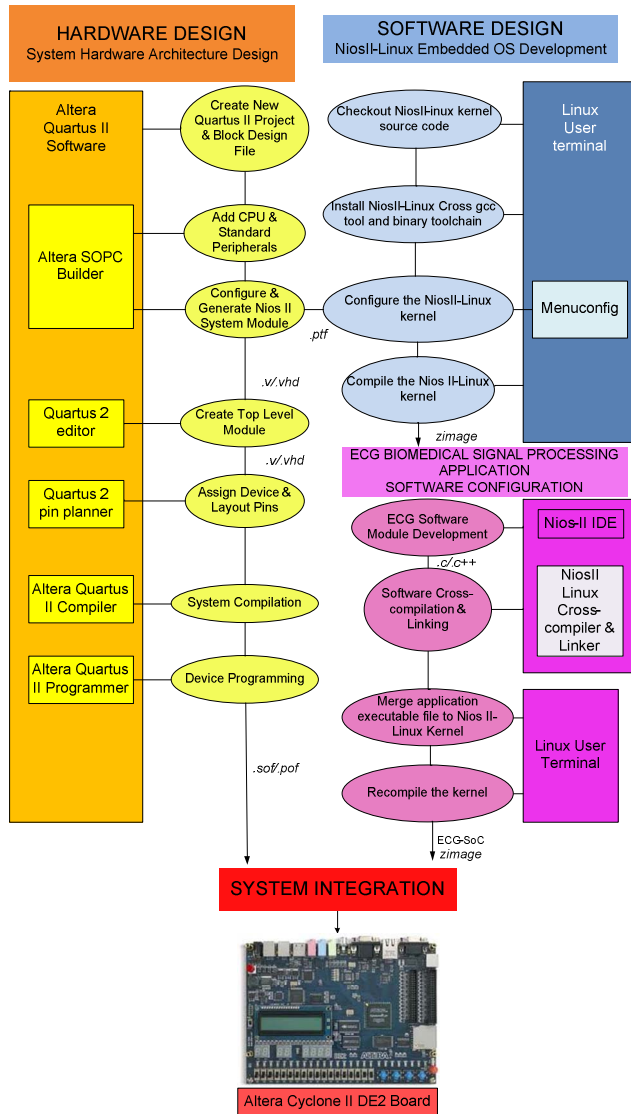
HARDWARE DESIGN
System Hardware Architecture Design

SOFTWARE DESIGN
NiosII-Linux Embedded OS Development

Altera Quartus II Software

Create New Quartus II Project & Block Design File

Checkout NiosII-inux kernel source code

Linux User terminal

Altera SOPC Builder

Add CPU & Standard Peripherals

Install NiosII-Linux Cross gcc tool and binary toolchain

Configure & Generate Nios II System Module

Configure the NiosII-Linux kernel

Menuconfig

.ptf

.v/.vhd

Compile the Nios II-Linux kernel

Quartus 2 editor

Create Top Level Module

zimage

.v/.vhd

ECG BIOMEDICAL SIGNAL PROCESSING APPLICATION SOFTWARE CONFIGURATION

Quartus 2 pin planner

Assign Device & Layout Pins

ECG Software Module Development

Nios-II IDE

.c/.c++

Altera Quartus II Compiler

System Compilation

Software Cross-compilation & Linking

NiosII Linux Cross-compiler & Linker

Altera Quartus II Programmer

Device Programming

Merge application executable file to Nios II-Linux Kernel

Linux User Terminal

.sof/.pof

Recompile the kernel

ECG-SoC zimage

SYSTEM INTEGRATION

Altera Cyclone II DE2 Board